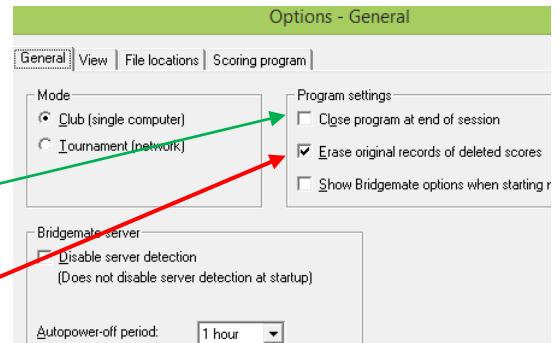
Options - General

General | View | File locations | Scoring program

Mode
Club (single computer)
Tournament (network)

Program settings
Close program at end of session
Erase original records of deleted scores
Show Bridgemate options when starting n

Bridgemate server
Disable server detection
(Does not disable server detection at startup)

Autopower-off period: 1 hour